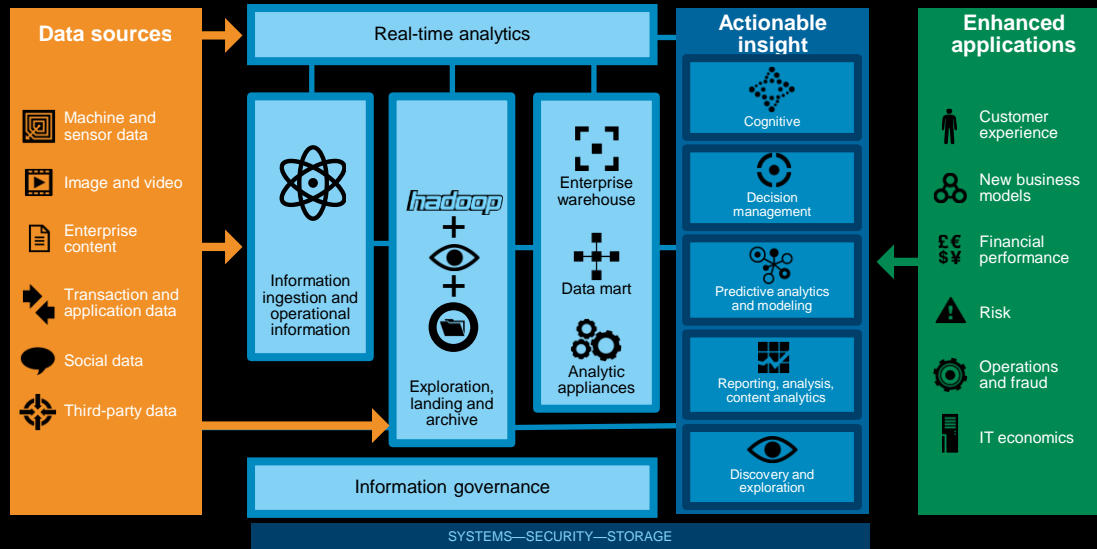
Data sources

Machine and sensor data

Image and video

Enterprise content

Transaction and application data

Social data

Third-party data

Real-time analytics

Information ingestion and operational information

hadoop

+

+

Exploration, landing and archive

Enterprise warehouse

Data mart

Analytic appliances

Information governance

Actionable insight

Cognitive

Decision management

Predictive analytics and modeling

Reporting, analysis, content analytics

Discovery and exploration

Enhanced applications

Customer experience

New business models

££ $¥

Financial performance

Risk

Operations and fraud

IT economics

SYSTEMS—SECURITY—STORAGE